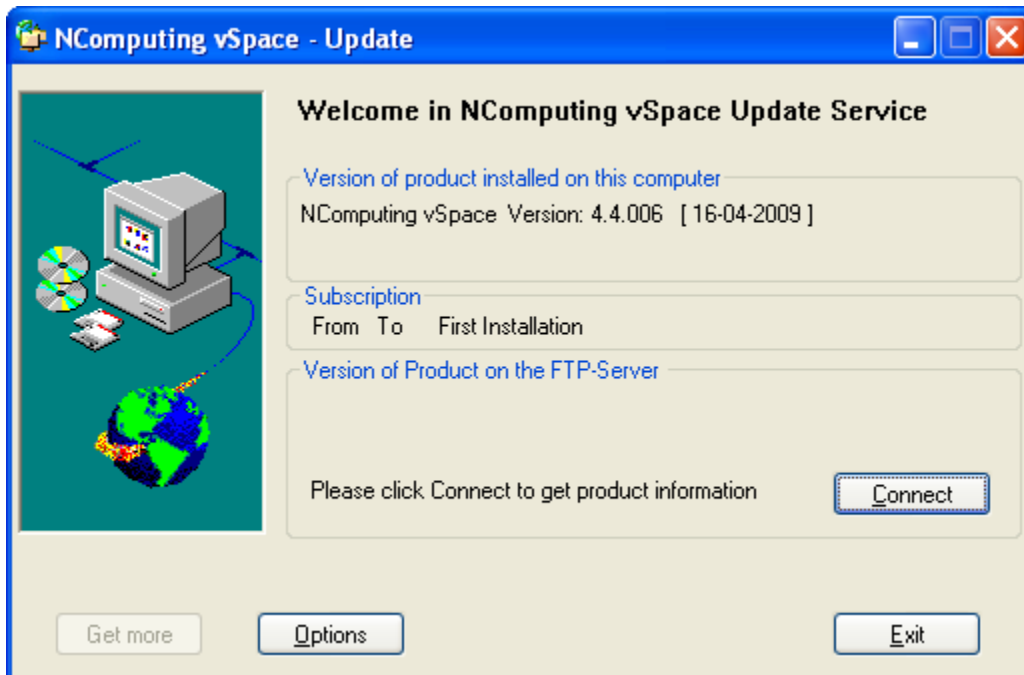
NComputing vSpace - Update

Welcome in NComputing vSpace Update Service

Version of product installed on this computer

NComputing vSpace Version: 4.4.006 [ 16-04-2009 ]

Subscription

From To First Installation

Version of Product on the FTP-Server

Please click Connect to get product information

Connect

Get more

Options

Exit